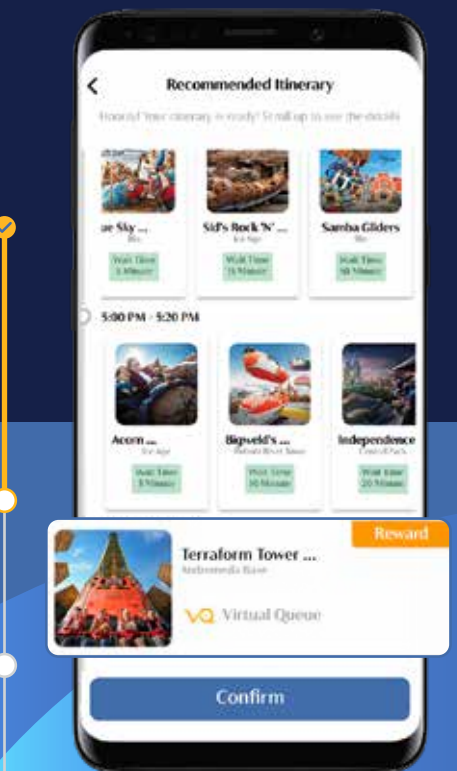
Recommended Itinerary

Hooray! Your itinerary is ready! Scroll up to see the details

ue Sky ...
Rio
Wait Time
5 Minutes

Sid's Rock 'N' ...
Ice Age
Wait Time
15 Minutes

Samba Gliders
Rio
Wait Time
10 Minutes

5:00 PM - 5:20 PM

Acorn ...
Ice Age
Wait Time
5 Minutes

Bigweld's ...
Robots River Town
Wait Time
10 Minutes

Independence
Central Park
Wait Time
20 Minutes

Terraform Tower ...
Andromeda Base
Reward
Virtual Queue

Confirm